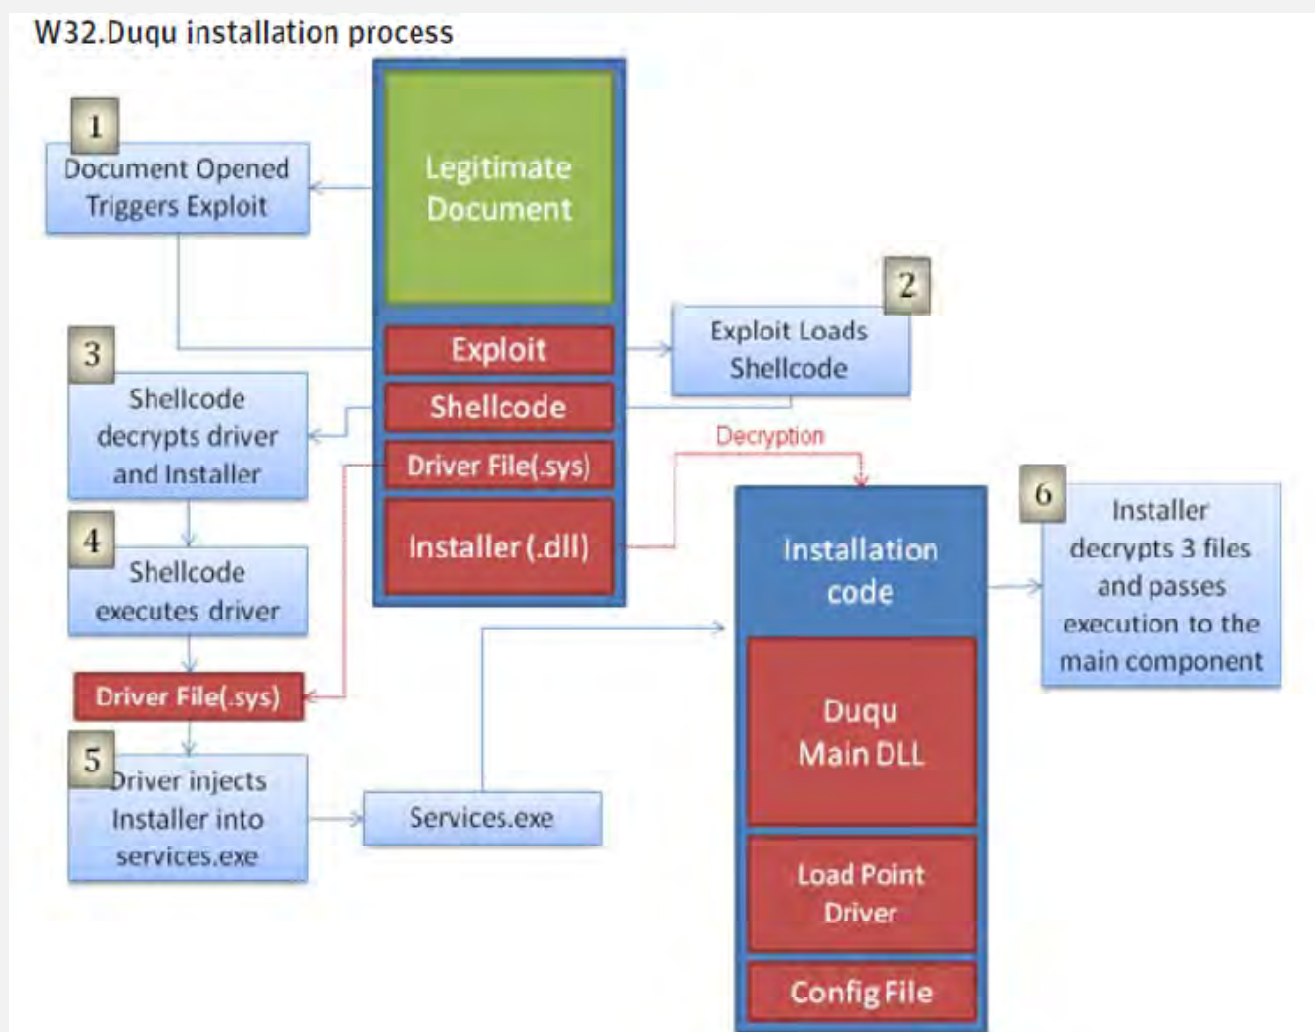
W32.Duqu installation process

1
Document Opened Triggers Exploit

Legitimate Document

Exploit

Shellcode

Driver File(.sys)

Installer (.dll)

2
Exploit Loads Shellcode

3
Shellcode decrypts driver and Installer

Decryption

4
Shellcode executes driver

Driver File(.sys)

5
Driver injects Installer into services.exe

Services.exe

Installation code

Duqu Main DLL

Load Point Driver

Config File

6
Installer decrypts 3 files and passes execution to the main component